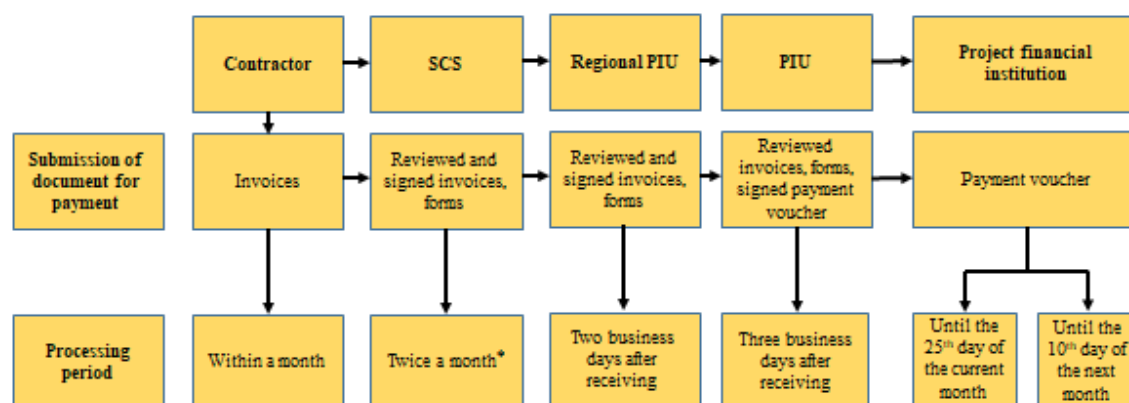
Contractor

SCS

Regional PIU

PIU

Project financial institution

Submission of document for payment

Invoices

Reviewed and signed invoices, forms

Reviewed and signed invoices, forms

Reviewed invoices, forms, signed payment voucher

Payment voucher

Processing period

Within a month

Twice a month*

Two business days after receiving

Three business days after receiving

Until the 25$^{th}$ day of the current month

Until the 10$^{th}$ day of the next month